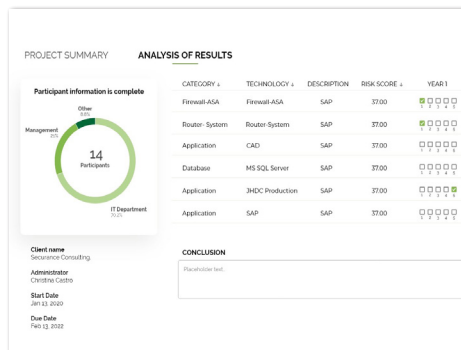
PROJECT SUMMARY ANALYSIS OF RESULTS

Participant information is complete

Other 8.6%

Management 20%

14 Participants

IT Department 71.4%

| CATEGORY ↓ | TECHNOLOGY ↓ | DESCRIPTION | RISK SCORE ↓ | YEAR 1 |
|---|---|---|---|---|
| Firewall-ASA | Firewall-ASA | SAP | 37.00 | 1 2 3 4 5 |
| Router- System | Router-System | SAP | 37.00 | 1 2 3 4 5 |
| Application | CAD | SAP | 37.00 | 1 2 3 4 5 |
| Database | MS SQL Server | SAP | 37.00 | 1 2 3 4 5 |
| Application | JHDC Production | SAP | 37.00 | 1 2 3 4 5 |
| Application | SAP | SAP | 37.00 | 1 2 3 4 5 |

Client name
Securance Consulting

Administrator
Christine Castro

Start Date
Jan 13, 2020

Due Date
Feb 13, 2022

CONCLUSION

Placeholder text...